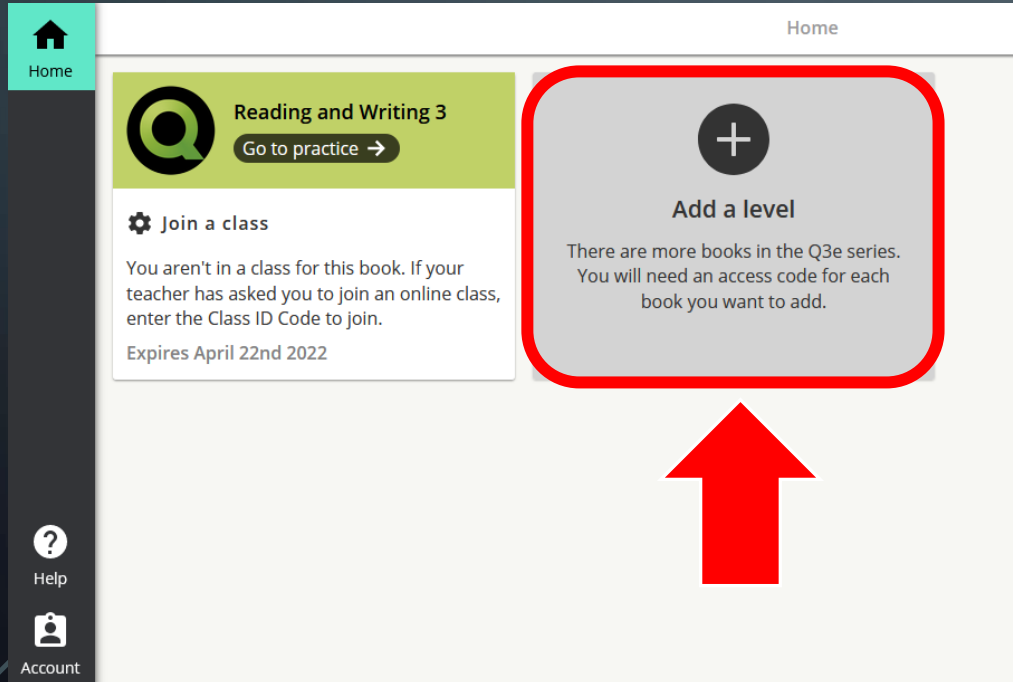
Home

Home

Reading and Writing 3
Go to practice

Join a class

You aren't in a class for this book. If your teacher has asked you to join an online class, enter the Class ID Code to join.

Expires April 22nd 2022

Add a level

There are more books in the Q3e series. You will need an access code for each book you want to add.

Help

Account